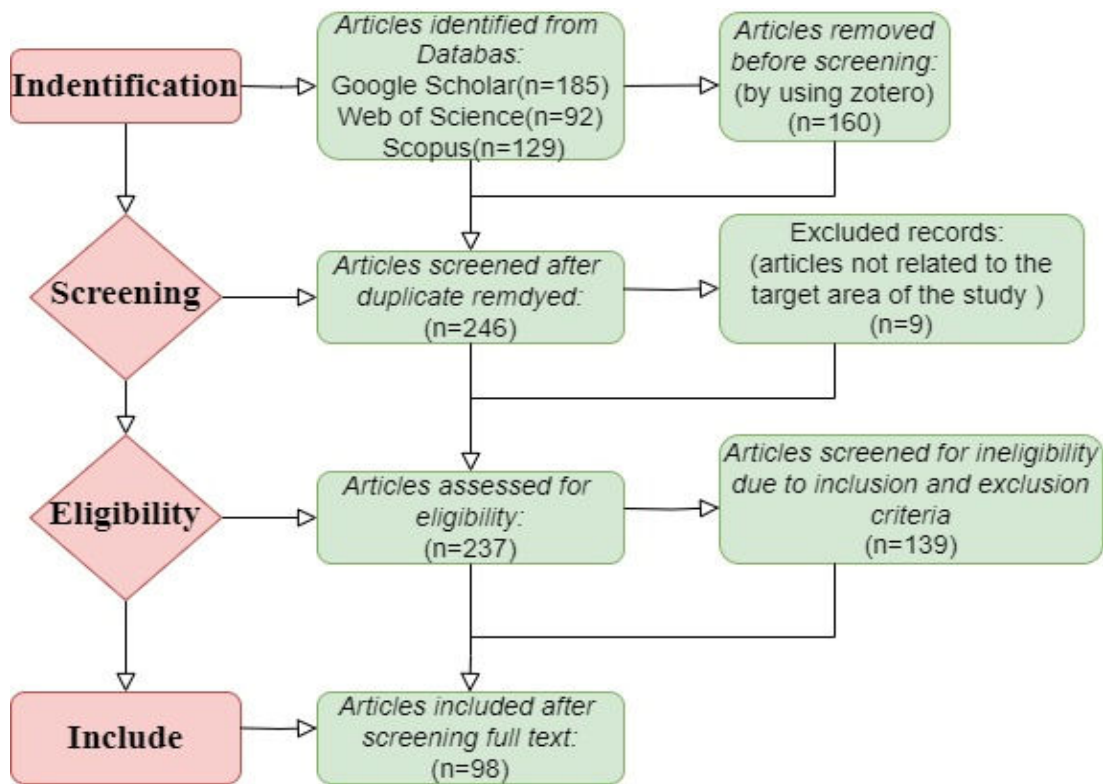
Indentification

Articles identified from Databas:
Google Scholar(n=185)
Web of Science(n=92)
Scopus(n=129)

Articles removed before screening:
(by using zotero)
(n=160)

Screening

Articles screened after duplicate remdyed:
(n=246)

Excluded records:
(articles not related to the target area of the study )
(n=9)

Eligibility

Articles assessed for eligibility:
(n=237)

Articles screened for ineligibility due to inclusion and exclusion criteria
(n=139)

Include

Articles included after screening full text:
(n=98)